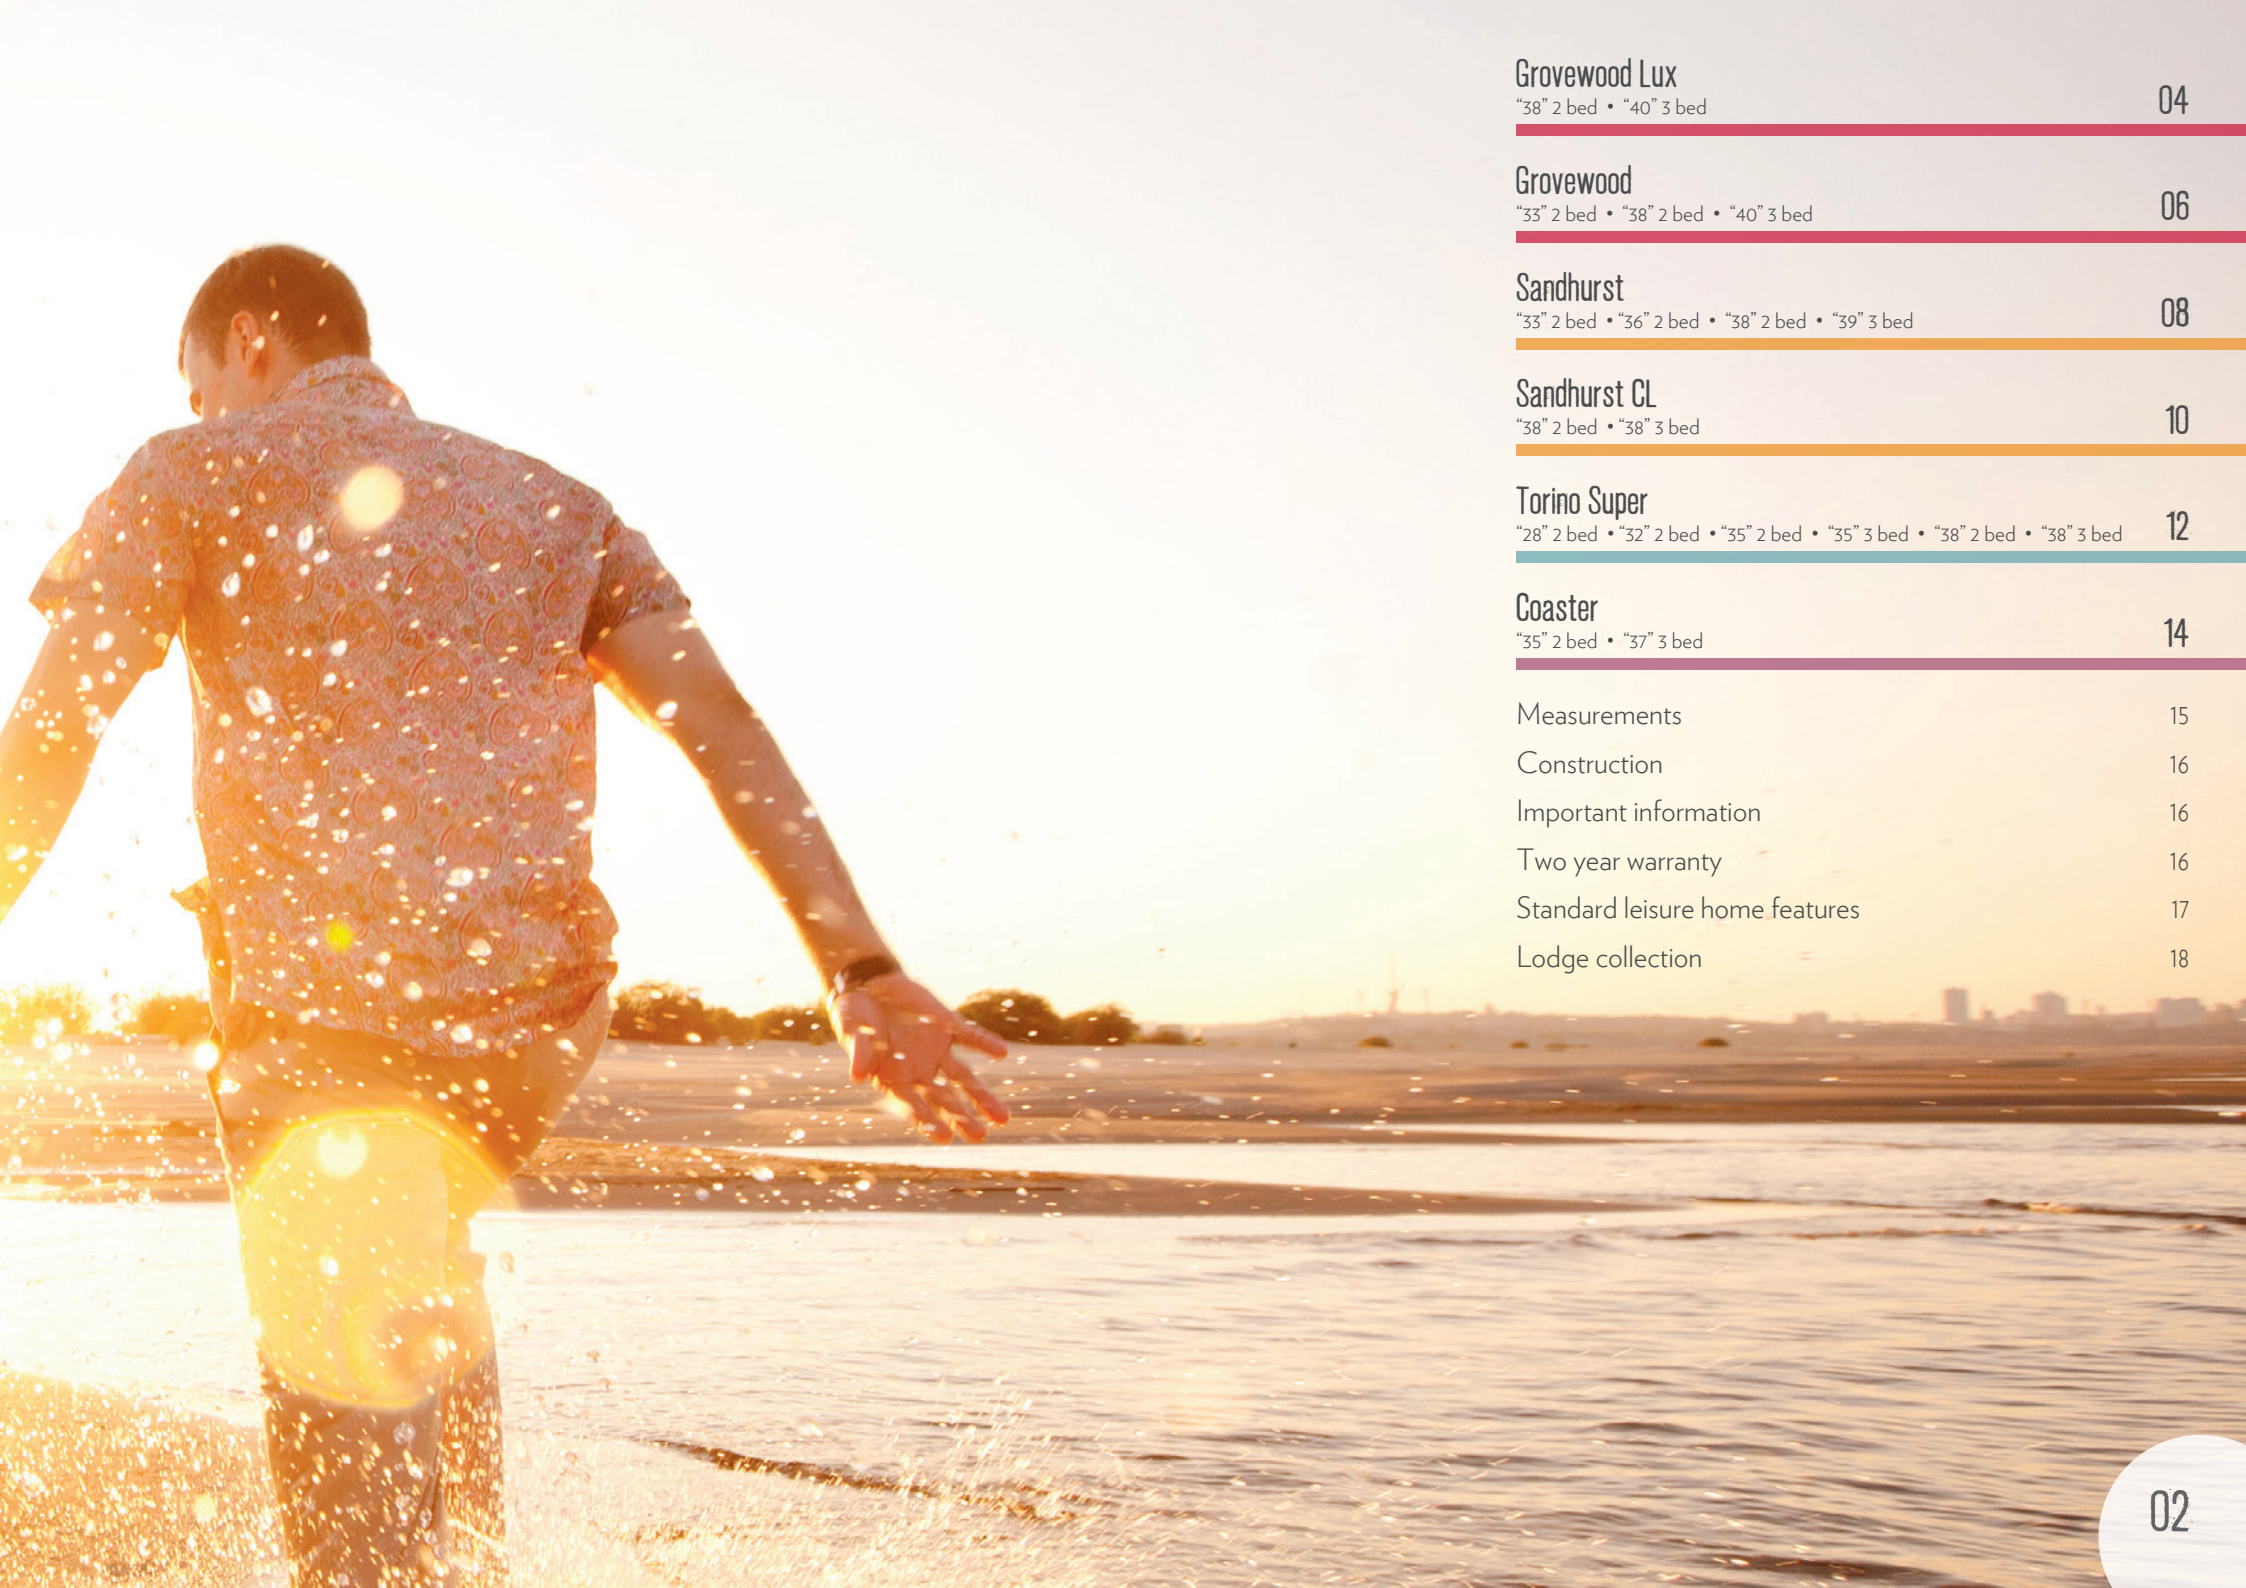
Grovewood Lux
"38" 2 bed • "40" 3 bed
04

Grovewood
"33" 2 bed • "38" 2 bed • "40" 3 bed
06

Sandhurst
"33" 2 bed • "36" 2 bed • "38" 2 bed • "39" 3 bed
08

Sandhurst CL
"38" 2 bed • "38" 3 bed
10

Torino Super
"28" 2 bed • "32" 2 bed • "35" 2 bed • "35" 3 bed • "38" 2 bed • "38" 3 bed
12

Coaster
"35" 2 bed • "37" 3 bed
14

| | |
|---|---|
| Measurements | 15 |
| Construction | 16 |
| Important information | 16 |
| Two year warranty | 16 |
| Standard leisure home features | 17 |
| Lodge collection | 18 |

02